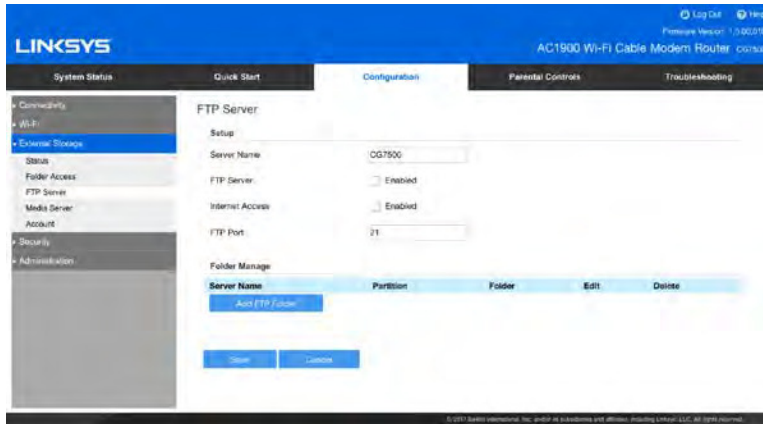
Log Out Help
Firmware Version: 1.0.00.01
LINKSYS
AC1900 Wi-Fi Cable Modem Router CG7500

System Status | Quick Start | Configuration | Parental Controls | Troubleshooting

Connectivity
Wi-Fi
External Storage
Status
Folder Access
FTP Server
Media Server
Account
Security
Administration

FTP Server

Setup

Server Name CG7500

FTP Server Enabled

Internet Access Enabled

FTP Port 21

Folder Manage

| Server Name | Partition | Folder | Edit | Delete |
|---|---|---|---|---|

Add FTP Folder

Save Cancel

© 2017 Belkin International, Inc. and/or its subsidiaries and affiliates, including Linksys LLC. All rights reserved.